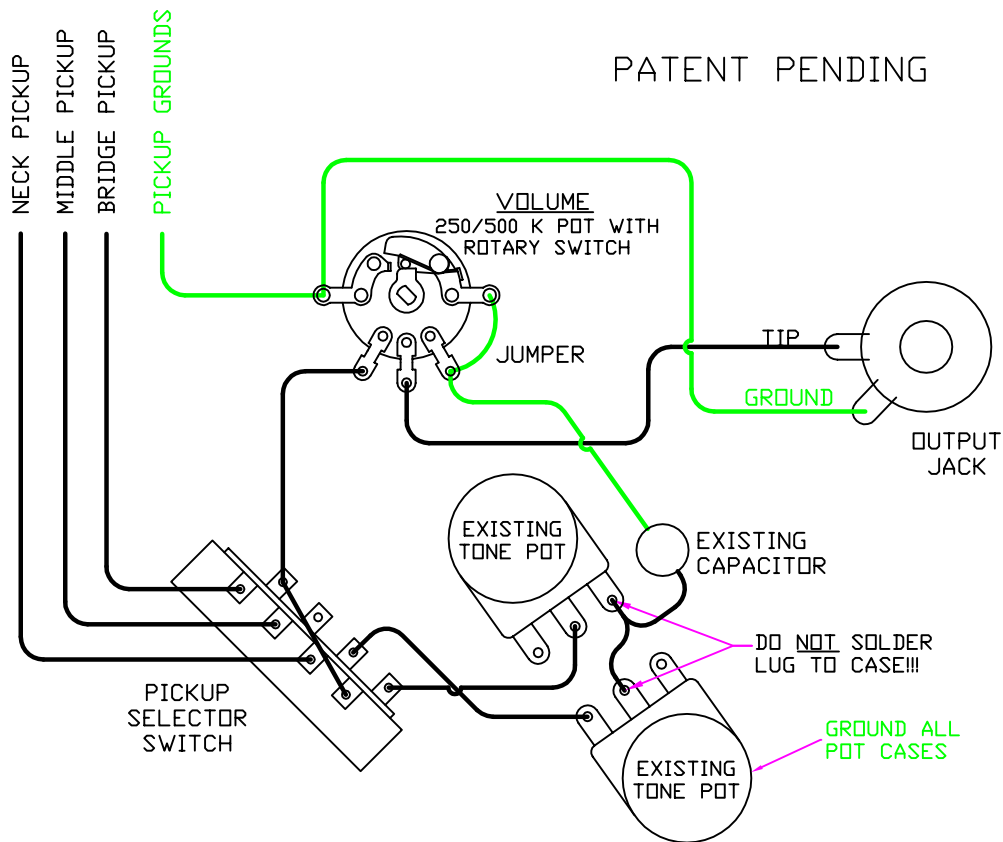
NECK PICKUP
MIDDLE PICKUP
BRIDGE PICKUP
PICKUP GROUNDS

PATENT PENDING

VOLUME
250/500 K POT WITH ROTARY SWITCH

JUMPER

TIP

GROUND

OUTPUT JACK

EXISTING TONE POT

EXISTING CAPACITOR

DO NOT SOLDER LUG TO CASE!!!

GROUND ALL POT CASES

PICKUP SELECTOR SWITCH

EXISTING TONE POT